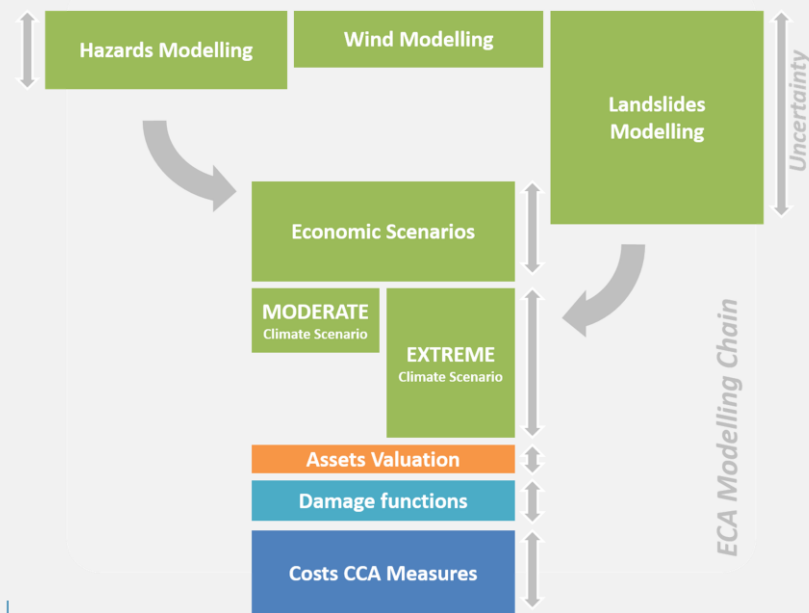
Hazards Modelling

Wind Modelling

Landslides Modelling

Uncertainty

Economic Scenarios

MODERATE
Climate Scenario

EXTREME
Climate Scenario

ECA Modelling Chain

Assets Valuation

Damage functions

Costs CCA Measures